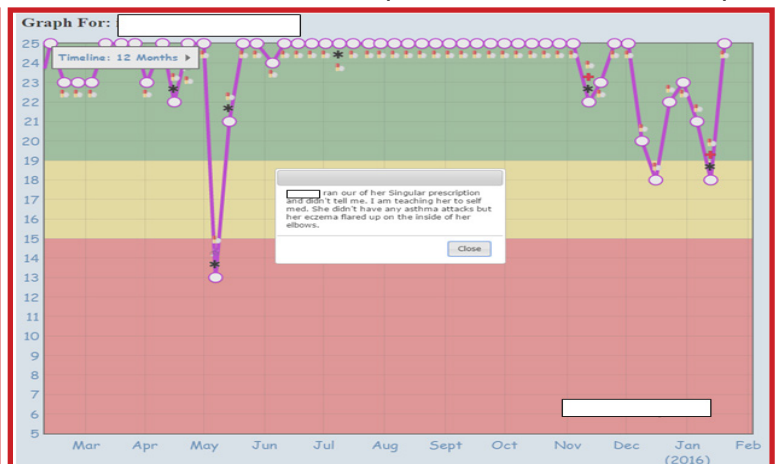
Graph For:

Timeline: 12 Months

25
24
23
22
21
20
19
18
17
16
15
14
13
12
11
10
9
8
7
6
5

ran our of her Singular prescription and didn't tell me. I am teaching her to self med. She didn't have any asthma attacks but her eczema flared up on the inside of her elbows.

Close

Mar
Apr
May
Jun
Jul
Aug
Sept
Oct
Nov
Dec
Jan (2016)
Feb